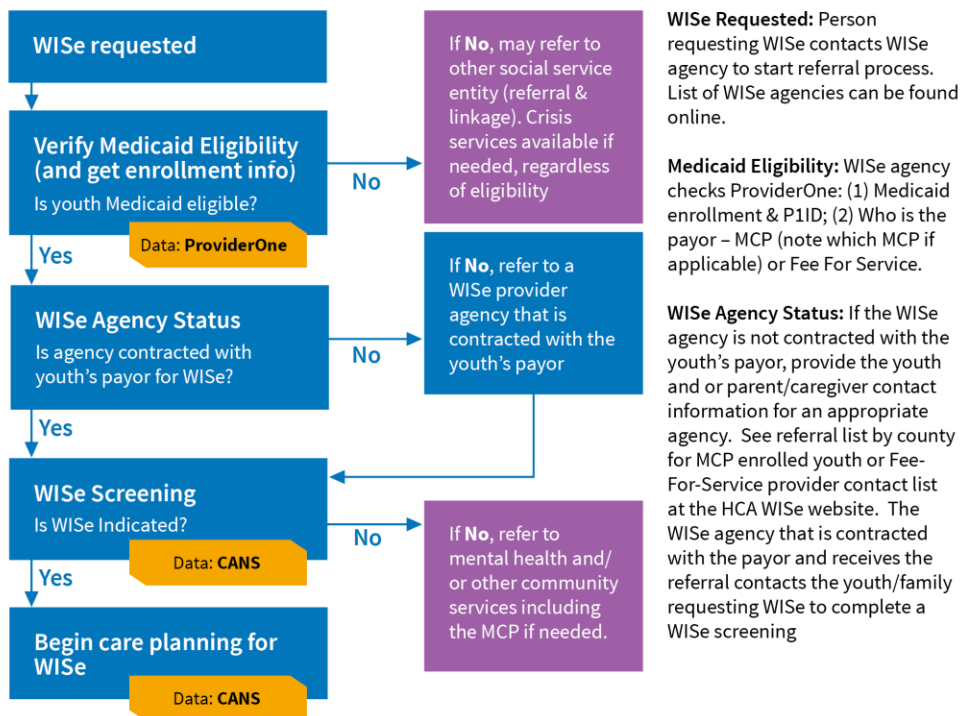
WISe requested

Verify Medicaid Eligibility (and get enrollment info)
Is youth Medicaid eligible?

Data: ProviderOne

No

If No, may refer to other social service entity (referral & linkage). Crisis services available if needed, regardless of eligibility

Yes

WISe Agency Status
Is agency contracted with youth's payor for WISe?

No

If No, refer to a WISe provider agency that is contracted with the youth's payor

Yes

WISe Screening
Is WISe Indicated?

Data: CANS

No

If No, refer to mental health and/ or other community services including the MCP if needed.

Yes

Begin care planning for WISe

Data: CANS

WISe Requested: Person requesting WISe contacts WISe agency to start referral process. List of WISe agencies can be found online.

Medicaid Eligibility: WISe agency checks ProviderOne: (1) Medicaid enrollment & P1ID; (2) Who is the payor – MCP (note which MCP if applicable) or Fee For Service.

WISe Agency Status: If the WISe agency is not contracted with the youth's payor, provide the youth and or parent/caregiver contact information for an appropriate agency. See referral list by county for MCP enrolled youth or Fee-For-Service provider contact list at the HCA WISe website. The WISe agency that is contracted with the payor and receives the referral contacts the youth/family requesting WISe to complete a WISe screening